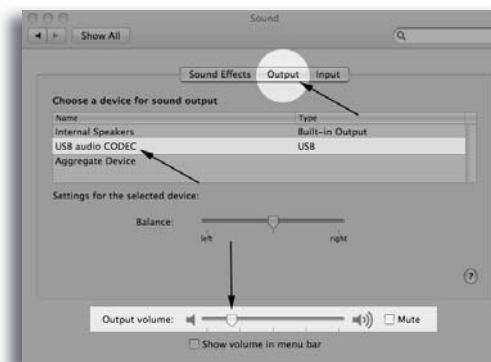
Sound

Show All

Sound Effects | Output | Input

Choose a device for sound output

| Name | Type |
|---|---|
| Internal Speakers | Built-in Output |
| USB audio CODEC | USB |
| Aggregate Device | |

Settings for the selected device:

Balance:

left right

?

Output volume: Mute

Show volume in menu bar